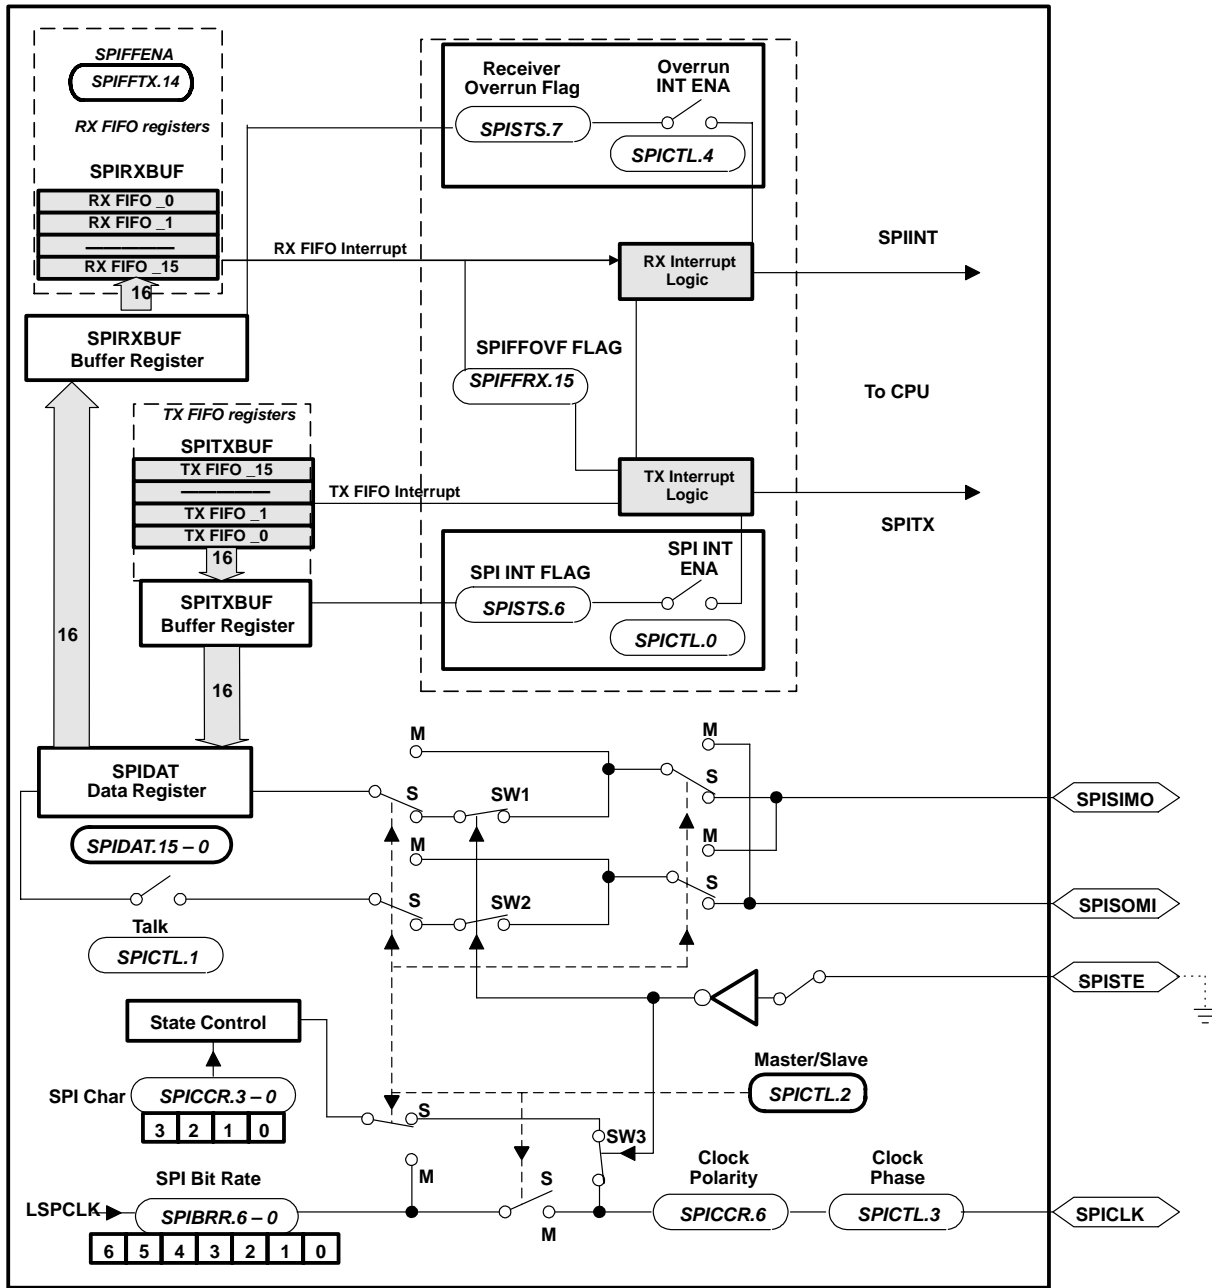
SPIFFENA
SPIFFTX.14
RX FIFO registers
SPIRXBUF
RX FIFO _0
RX FIFO _1
——————
RX FIFO _15
16
SPIRXBUF
Buffer Register

Receiver Overrun Flag
Overrun INT ENA
SPISTS.7
SPICTL.4

RX FIFO Interrupt
RX Interrupt Logic
SPIINT

SPIFFOVF FLAG
SPIFFRX.15
To CPU

TX FIFO registers
SPITXBUF
TX FIFO _15
——————
TX FIFO _1
TX FIFO _0
16
TX FIFO Interrupt
TX Interrupt Logic
SPITX

SPI INT FLAG
SPI INT ENA
SPISTS.6
SPICTL.0
SPITXBUF
Buffer Register

16
16

SPIDAT
Data Register
SPIDAT.15 – 0

M
S
SW1
M
S
SPISIMO
M
M
S
SW2
S
SPISOMI

Talk
SPICTL.1

SPISTE

State Control
Master/Slave
SPICTL.2
SPI Char
SPICCR.3 – 0
| 3 | 2 | 1 | 0 |
|---|---|---|---|

S
SW3
SPI Bit Rate
M
S
Clock Polarity
Clock Phase
LSPCLK
SPIBRR.6 – 0
M
SPICCR.6
SPICTL.3
SPICLK
| 6 | 5 | 4 | 3 | 2 | 1 | 0 |
|---|---|---|---|---|---|---|